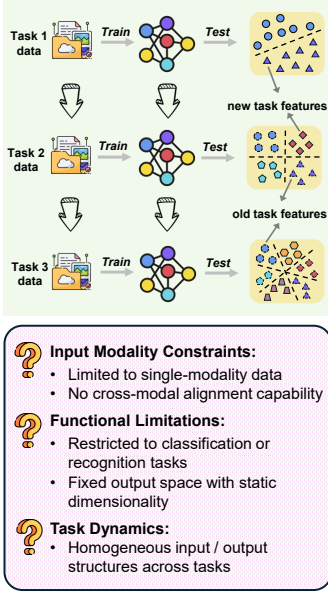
Task 1 data

Train

Test

new task features

Task 2 data

Train

Test

old task features

Task 3 data

Train

Test

Input Modality Constraints:
• Limited to single-modality data
• No cross-modal alignment capability

Functional Limitations:
• Restricted to classification or recognition tasks
• Fixed output space with static dimensionality

Task Dynamics:
• Homogeneous input / output structures across tasks